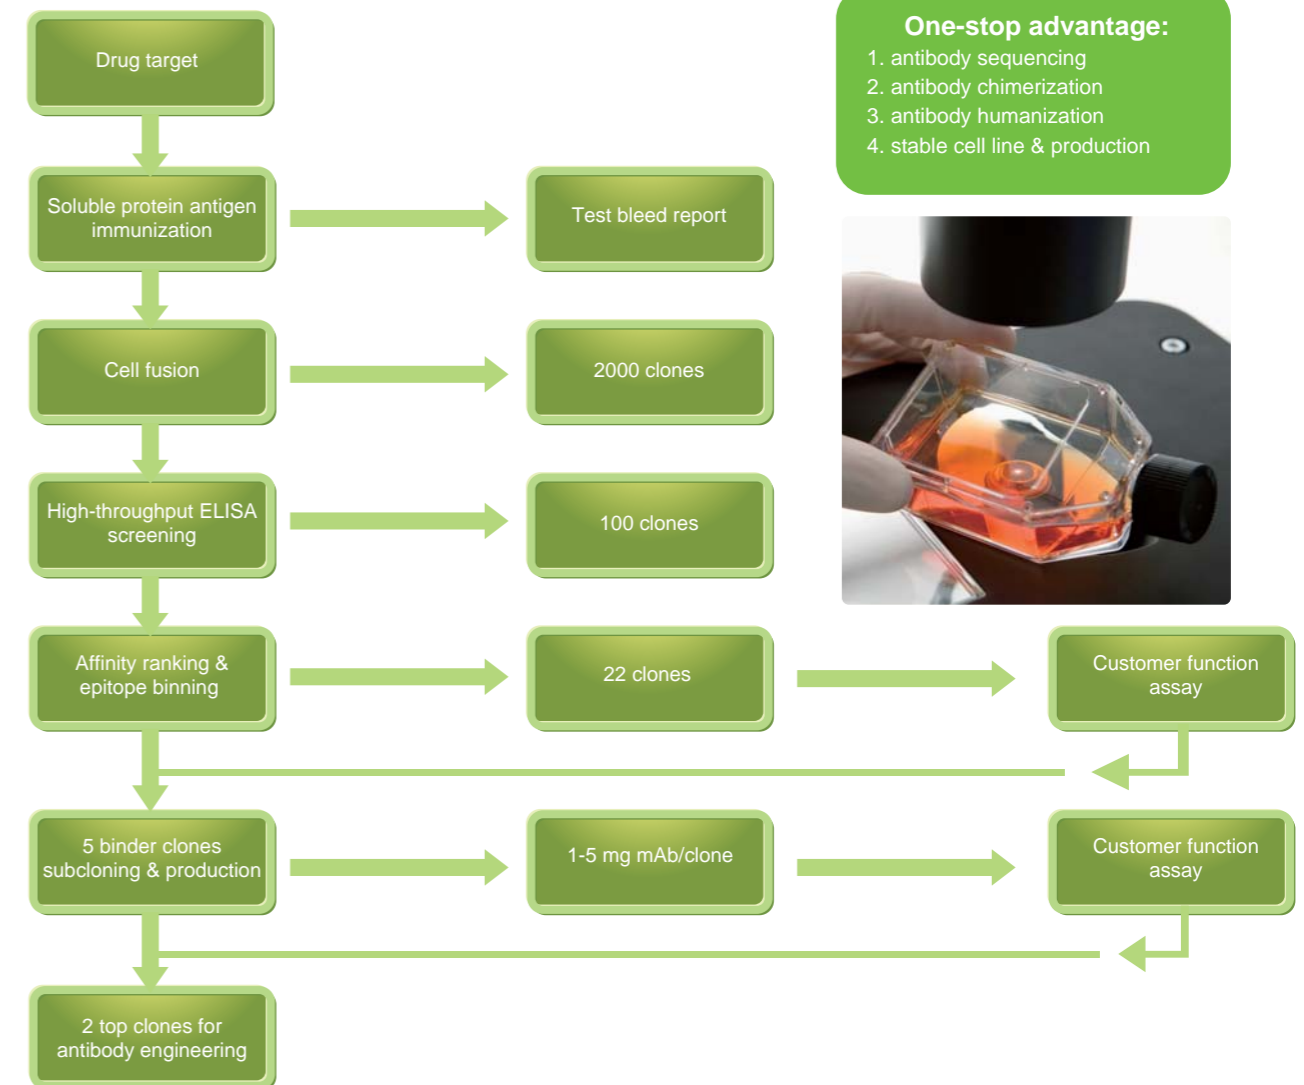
Drug target

Soluble protein antigen immunization

Test bleed report

Cell fusion

2000 clones

High-throughput ELISA screening

100 clones

Affinity ranking & epitope binning

22 clones

Customer function assay

5 binder clones subcloning & production

1-5 mg mAb/clone

Customer function assay

2 top clones for antibody engineering

One-stop advantage:
1. antibody sequencing
2. antibody chimerization
3. antibody humanization
4. stable cell line & production